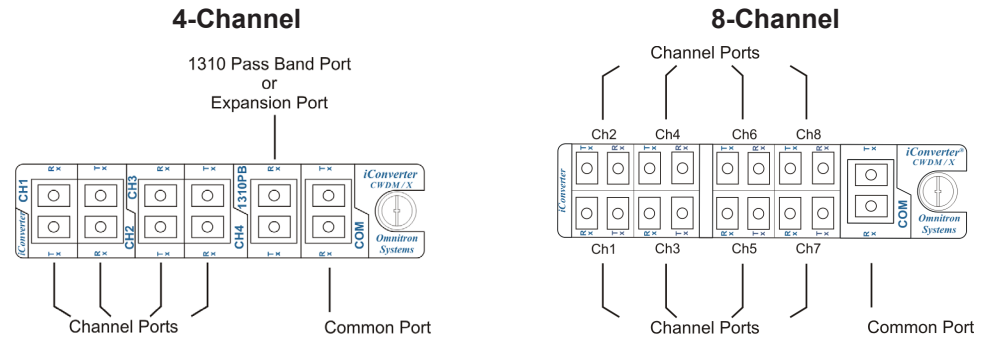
4-Channel

1310 Pass Band Port
or
Expansion Port

CH1 Rx Tx CH2 CH3 Tx Rx Tx CH4 1310PB Rx COM Tx iConverter CWDM / X Omnitron Systems iConverter Tx Rx Tx Rx Tx Rx

Channel Ports

Common Port

8-Channel

Channel Ports

Ch2 Ch4 Ch6 Ch8

Tx Rx Tx Rx Tx Rx Tx Rx Tx iConverter® CWDM / X Omnitron Systems iConverter Rx Tx Rx Tx Rx Tx Rx Tx Rx COM

Ch1 Ch3 Ch5 Ch7

Channel Ports

Common Port